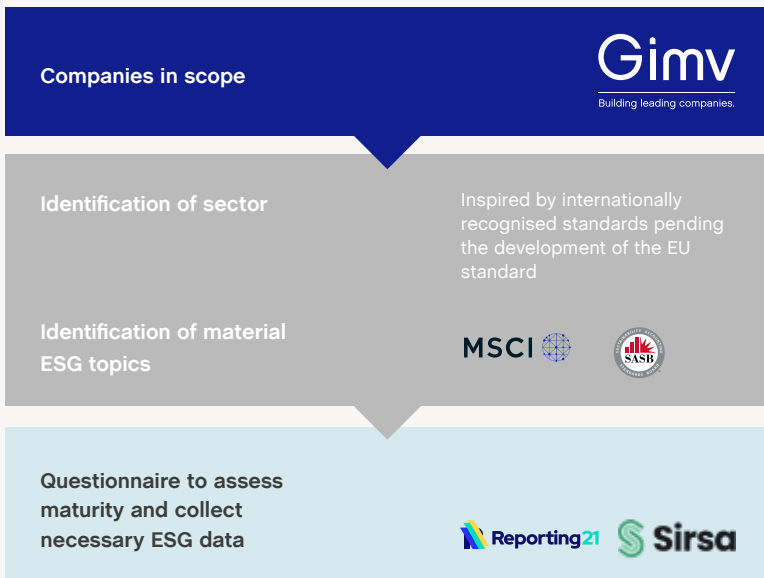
Companies in scope

Gimv
Building leading companies.

Identification of sector

Inspired by internationally recognised standards pending the development of the EU standard

Identification of material ESG topics

MSCI

SASB

Questionnaire to assess maturity and collect necessary ESG data

Reporting21

Sirsa